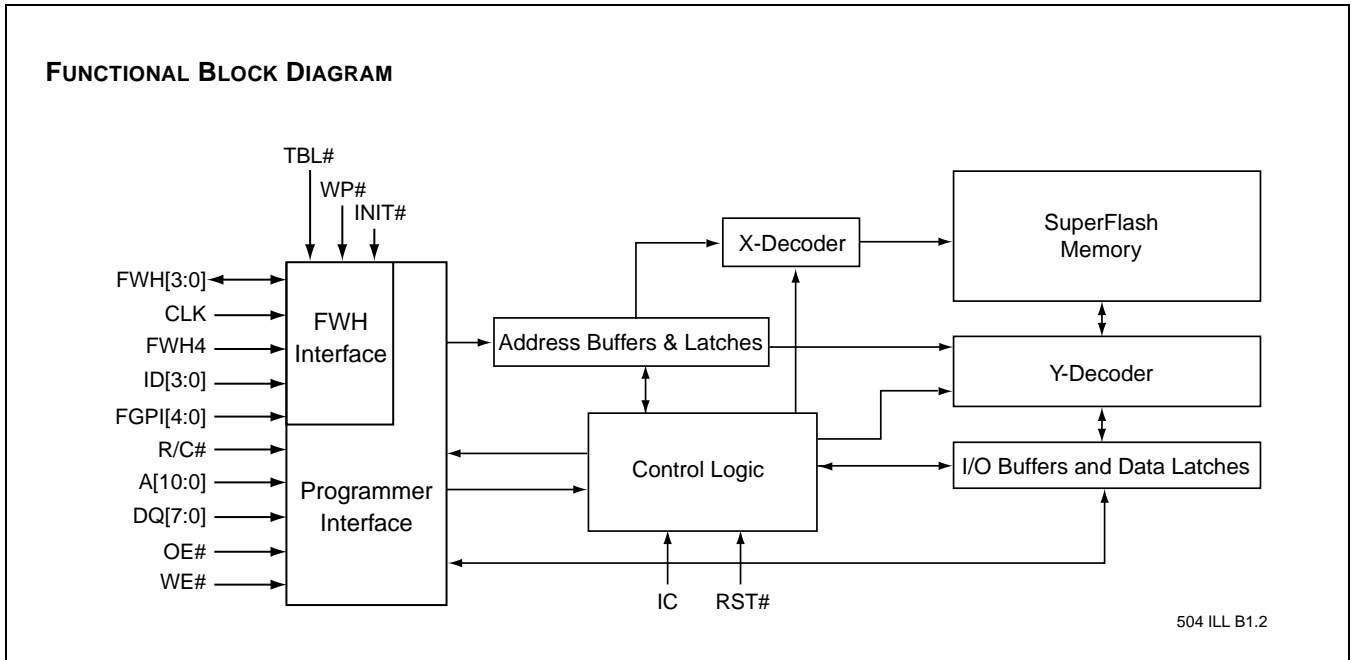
FUNCTIONAL BLOCK DIAGRAM

TBL#
WP#
INIT#

FWH[3:0]
CLK
FWH4
ID[3:0]
FGPI[4:0]
R/C#
A[10:0]
DQ[7:0]
OE#
WE#

FWH Interface

Programmer Interface

Address Buffers & Latches

X-Decoder

SuperFlash Memory

Y-Decoder

Control Logic

I/O Buffers and Data Latches

IC
RST#

504 ILL B1.2